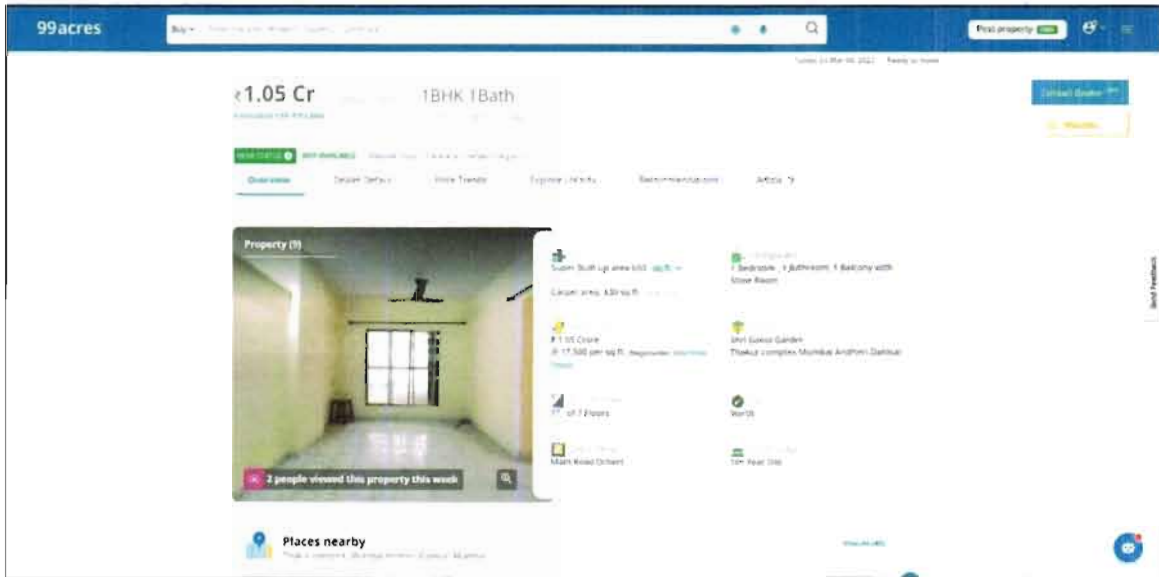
99acres

Buy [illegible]

Post property

₹1.05 Cr

1BHK 1Bath

Contact Dealer

Overview

Dealer Details

Price Trends

Explore Locality

Recommendations

Articles

Property (9)

Super Built up area 600 sq.ft.

Carpet area: 430 sq.ft.

1 Bedroom, 1 Bathroom, 1 Balcony with Store Room

₹ 1.05 Crore

@ 17,500 per sq.ft.

Shri Gokul Garden

Thakur complex Mumbai Andheri Dahisar

7 of 7 Floors

North

Main Road Orient

10+ Year Old

2 people viewed this property this week

Send Feedback

Places nearby